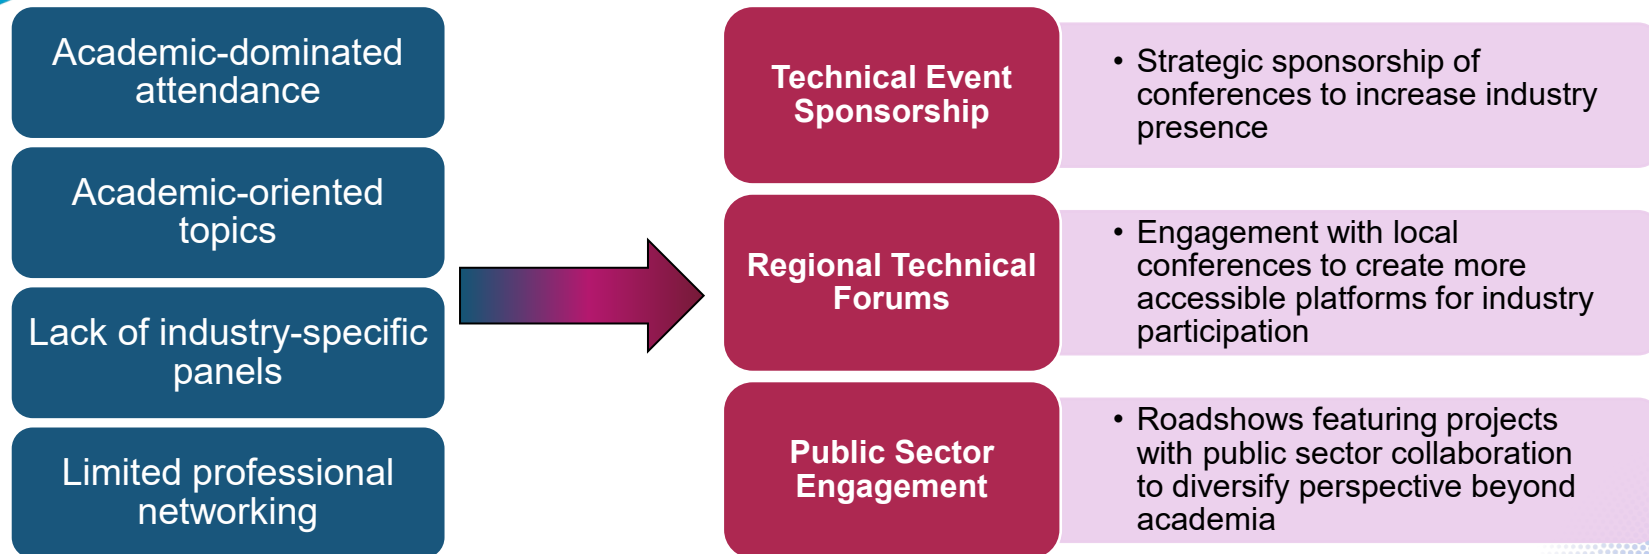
Academic-dominated attendance

Academic-oriented topics

Lack of industry-specific panels

Limited professional networking

Technical Event Sponsorship

• Strategic sponsorship of conferences to increase industry presence

Regional Technical Forums

• Engagement with local conferences to create more accessible platforms for industry participation

Public Sector Engagement

• Roadshows featuring projects with public sector collaboration to diversify perspective beyond academia